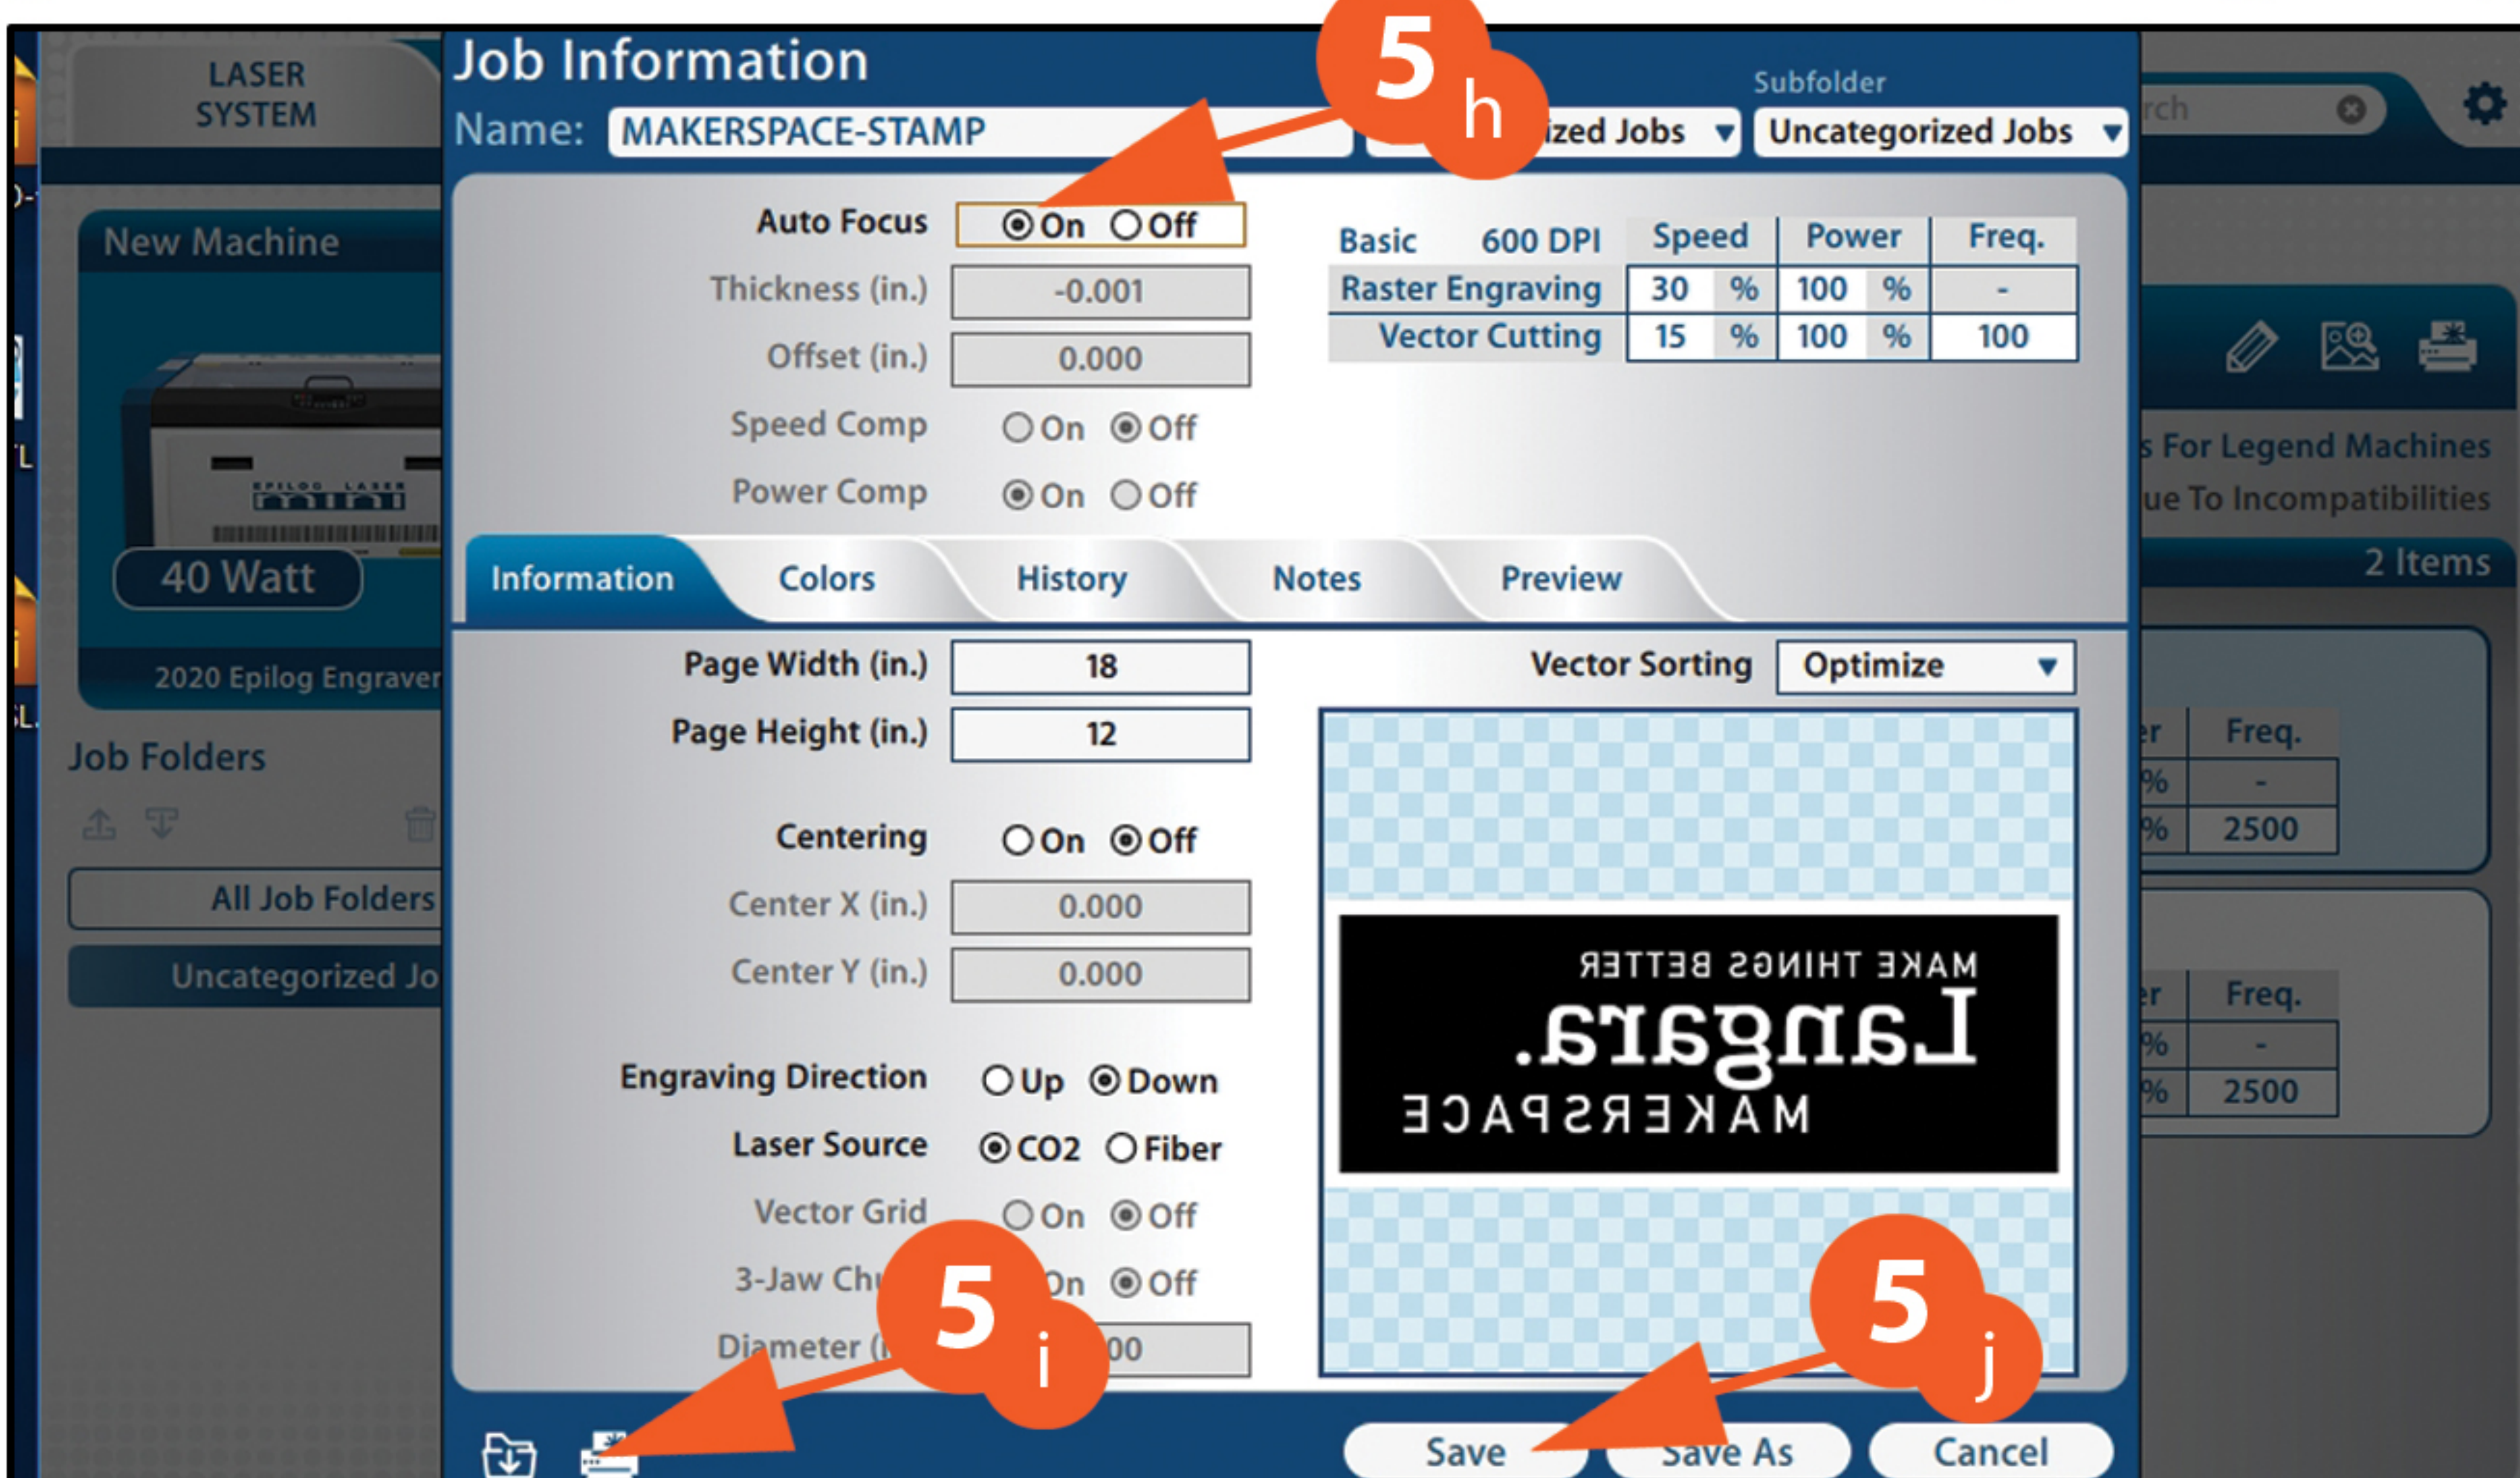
LASER SYSTEM

New Machine

40 Watt

2020 Epilog Engraver

Job Folders

All Job Folders

Uncategorized Jo

Job Information

Name: MAKERSPACE-STAMP

5 h

ized Jobs ▼

Subfolder

Uncategorized Jobs ▼

rch

Auto Focus ◉On ○Off

Thickness (in.) -0.001

Offset (in.) 0.000

Speed Comp ○On ◉Off

Power Comp ◉On ○Off

| Basic 600 DPI | Speed | | Power | | Freq. |
|---|---|---|---|---|---|
| Raster Engraving | 30 | % | 100 | % | - |
| Vector Cutting | 15 | % | 100 | % | 100 |

s For Legend Machines

ue To Incompatibilities

2 Items

Information | Colors | History | Notes | Preview

Page Width (in.) 18

Page Height (in.) 12

Vector Sorting Optimize ▼

Centering ○On ◉Off

Center X (in.) 0.000

Center Y (in.) 0.000

Engraving Direction ○Up ◉Down

Laser Source ◉CO2 ○Fiber

Vector Grid ○On ◉Off

3-Jaw Chu On ◉Off

Diameter ( 00

MAKE THING BETTER

Langara.

MAKERSPACE

| er | Freq. |
|---|---|
| % | - |
| % | 2500 |

| er | Freq. |
|---|---|
| % | - |
| % | 2500 |

5 i

5 j

Save | Save As | Cancel